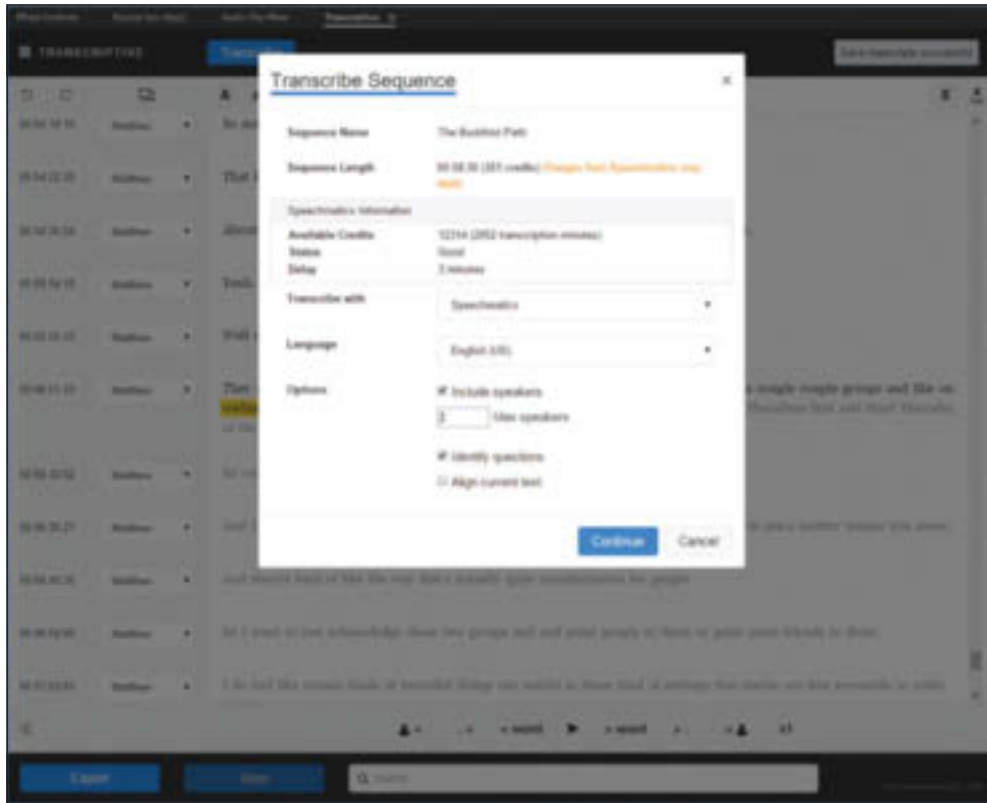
Transcribe Sequence

×

Sequence Name

The Buddhist Path

Sequence Length

00:58:30 (351 credits) Charges from Speechmatics may apply

Speechmatics Information

Available Credits

12314 (2052 transcription minutes)

Status

Good

Delay

3 minutes

Transcribe with

Speechmatics

Language

English (US)

Options

Include speakers

2

Max speakers

Identify questions

Align current text

Continue

Cancel

TRANSCRIPTIVE

Transcribe

Save transcript

Export

Q Search